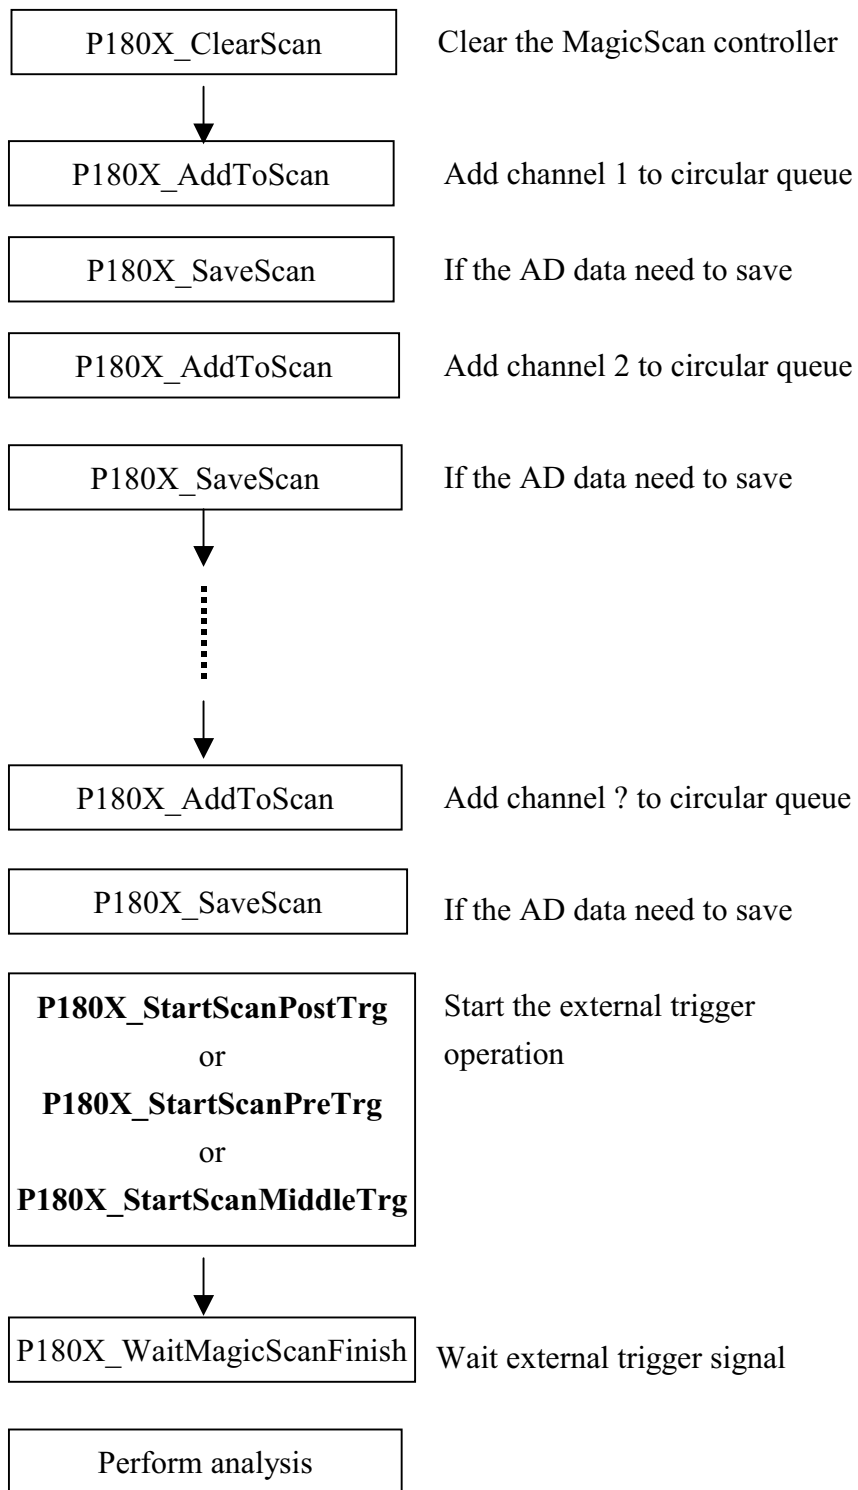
P180X_ClearScan

Clear the MagicScan controller

P180X_AddToScan

Add channel 1 to circular queue

P180X_SaveScan

If the AD data need to save

P180X_AddToScan

Add channel 2 to circular queue

P180X_SaveScan

If the AD data need to save

P180X_AddToScan

Add channel ? to circular queue

P180X_SaveScan

If the AD data need to save

**P180X_StartScanPostTrg**
or
**P180X_StartScanPreTrg**
or
**P180X_StartScanMiddleTrg**

Start the external trigger operation

P180X_WaitMagicScanFinish

Wait external trigger signal

Perform analysis